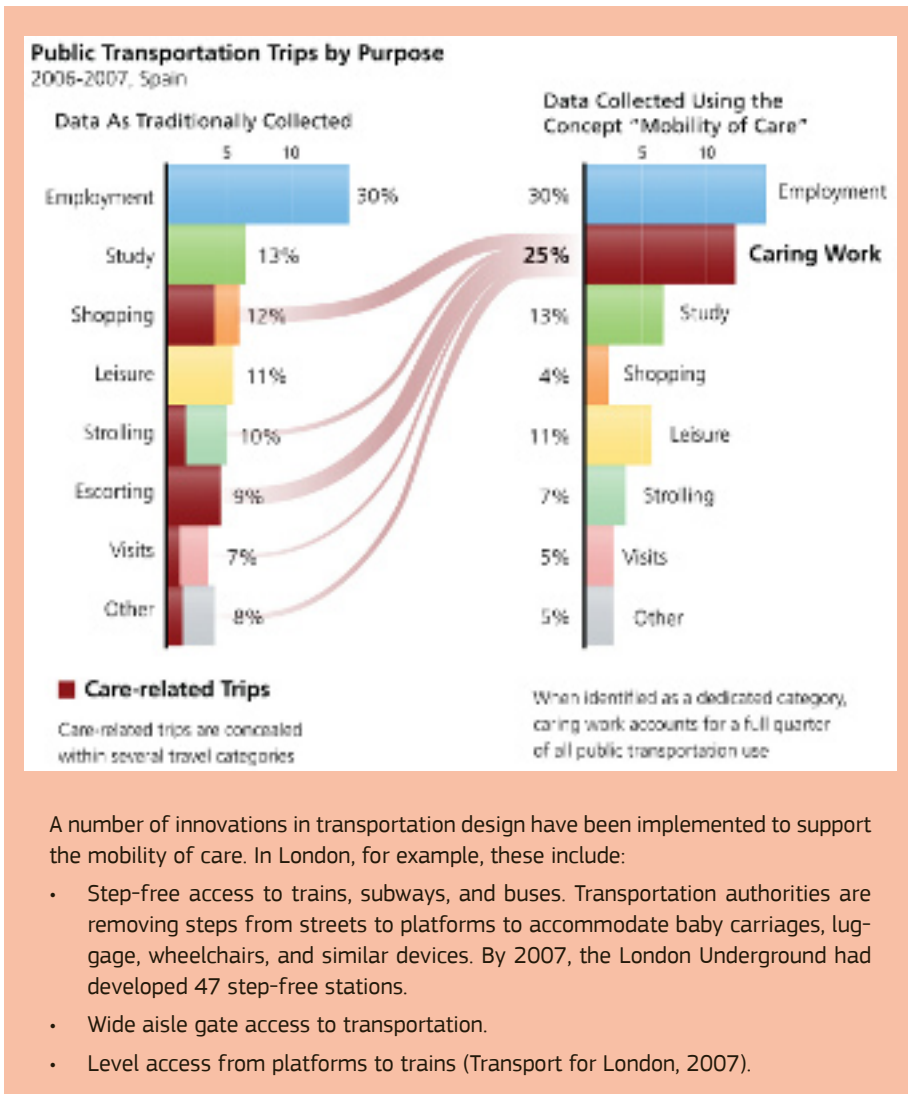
Public Transportation Trips by Purpose
2006-2007, Spain

Data As Traditionally Collected

5 10

Employment 30%
Study 13%
Shopping 12%
Leisure 11%
Strolling 10%
Escorting 9%
Visits 7%
Other 8%

Care-related Trips

Care-related trips are concealed within several travel categories

Data Collected Using the Concept "Mobility of Care"

5 10

30% Employment
25% Caring Work
13% Study
4% Shopping
11% Leisure
7% Strolling
5% Visits
5% Other

When identified as a dedicated category, caring work accounts for a full quarter of all public transportation use

A number of innovations in transportation design have been implemented to support the mobility of care. In London, for example, these include:

• Step-free access to trains, subways, and buses. Transportation authorities are removing steps from streets to platforms to accommodate baby carriages, luggage, wheelchairs, and similar devices. By 2007, the London Underground had developed 47 step-free stations.

• Wide aisle gate access to transportation.

• Level access from platforms to trains (Transport for London, 2007).